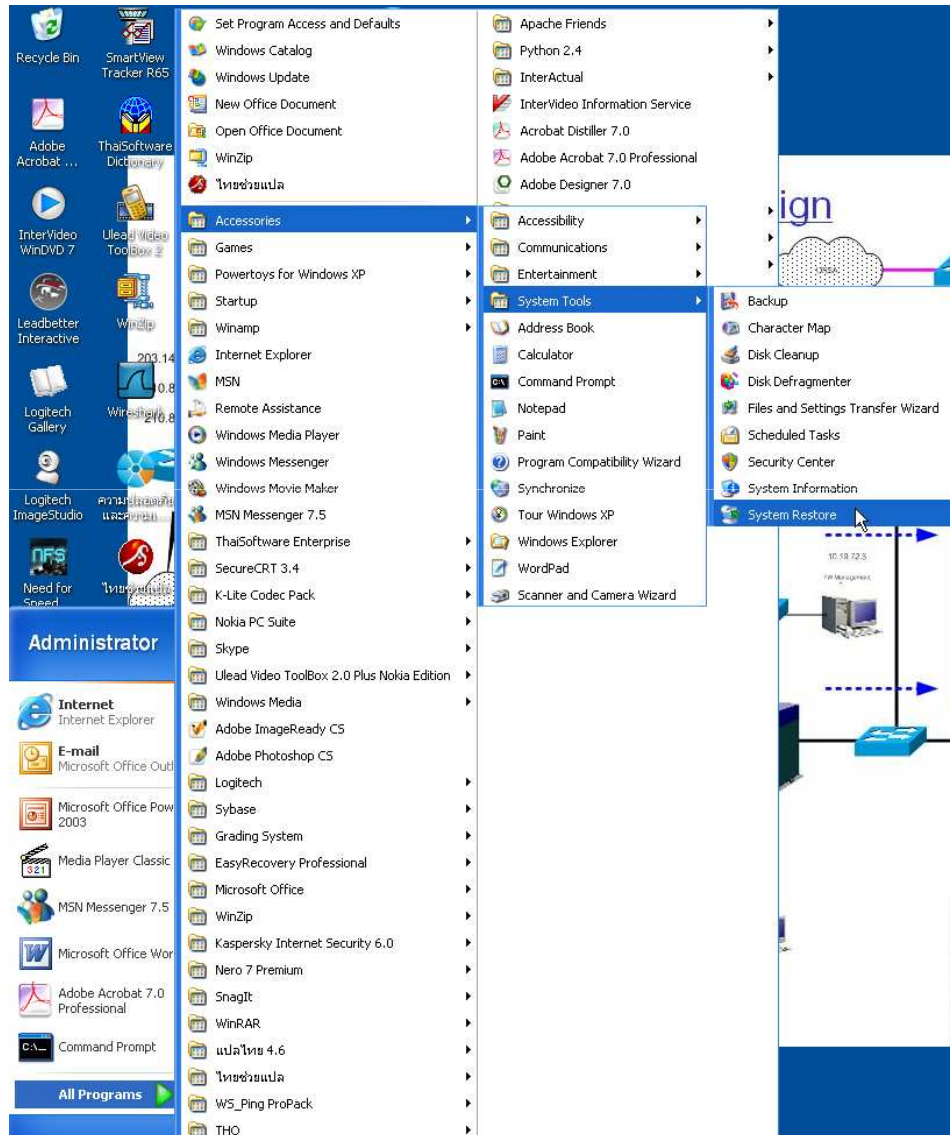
Recycle Bin
SmartView Tracker R65
Adobe Acrobat ...
ThaiSoftware Dictionary
InterVideo WinDVD 7
Ulead Video ToolBox 2
Leadbetter Interactive
WinZip
203.14
0.8
Logitech Gallery
Wireshark
210.8
Logitech ImageStudio
ความปลอดภัย และความ...
Need for Speed
ไทยช่วยแปล

Administrator

Internet
Internet Explorer
E-mail
Microsoft Office Outl
Microsoft Office Pow 2003
Media Player Classic
MSN Messenger 7.5
Microsoft Office Wor
Adobe Acrobat 7.0 Professional
Command Prompt
All Programs

Set Program Access and Defaults
Windows Catalog
Windows Update
New Office Document
Open Office Document
WinZip
ไทยช่วยแปล
Accessories
Games
Powertoys for Windows XP
Startup
Winamp
Internet Explorer
MSN
Remote Assistance
Windows Media Player
Windows Messenger
Windows Movie Maker
MSN Messenger 7.5
ThaiSoftware Enterprise
SecureCRT 3.4
K-Lite Codec Pack
Nokia PC Suite
Skype
Ulead Video ToolBox 2.0 Plus Nokia Edition
Windows Media
Adobe ImageReady CS
Adobe Photoshop CS
Logitech
Sybase
Grading System
EasyRecovery Professional
Microsoft Office
WinZip
Kaspersky Internet Security 6.0
Nero 7 Premium
SnagIt
WinRAR
แปลไทย 4.6
ไทยช่วยแปล
WS_Ping ProPack
THO

Apache Friends
Python 2.4
InterActual
InterVideo Information Service
Acrobat Distiller 7.0
Adobe Acrobat 7.0 Professional
Adobe Designer 7.0
Accessibility
Communications
Entertainment
System Tools
Address Book
Calculator
Command Prompt
Notepad
Paint
Program Compatibility Wizard
Synchronize
Tour Windows XP
Windows Explorer
WordPad
Scanner and Camera Wizard

ign

Backup
Character Map
Disk Cleanup
Disk Defragmenter
Files and Settings Transfer Wizard
Scheduled Tasks
Security Center
System Information
System Restore

10.18.72.5